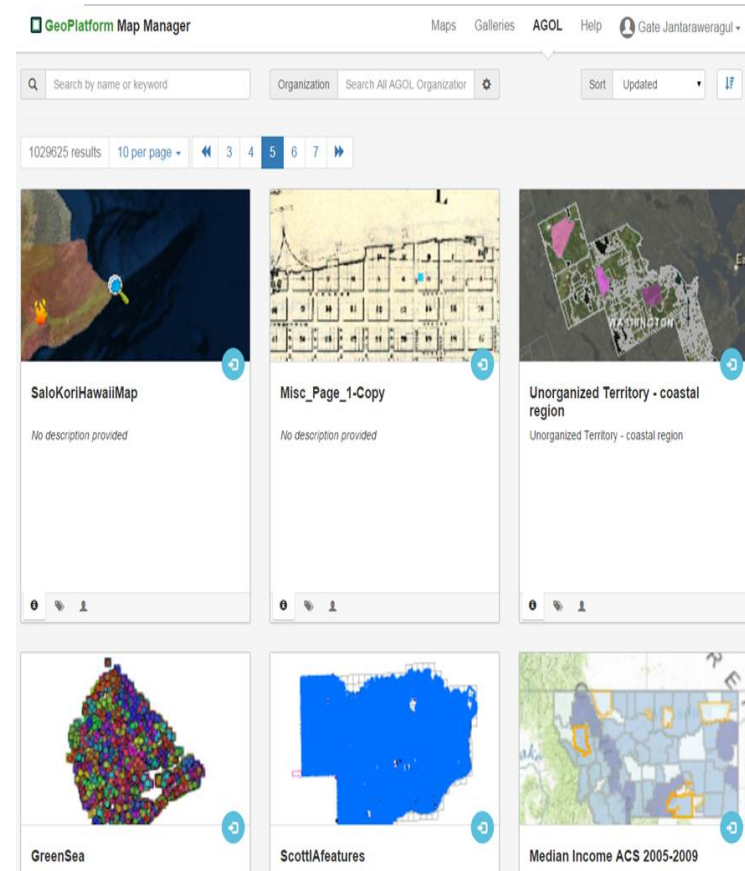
GeoPlatform Map Manager

Maps Galleries AGOL Help Gate Jantaraweragul

Search by name or keyword

Organization Search All AGOL Organizatior

Sort Updated

1029625 results 10 per page 3 4 5 6 7

SaloKoriHawaiiMap

No description provided

Misc_Page_1-Copy

No description provided

Unorganized Territory - coastal region

Unorganized Territory - coastal region

GreenSea

ScottIAfeatures

Median Income ACS 2005-2009